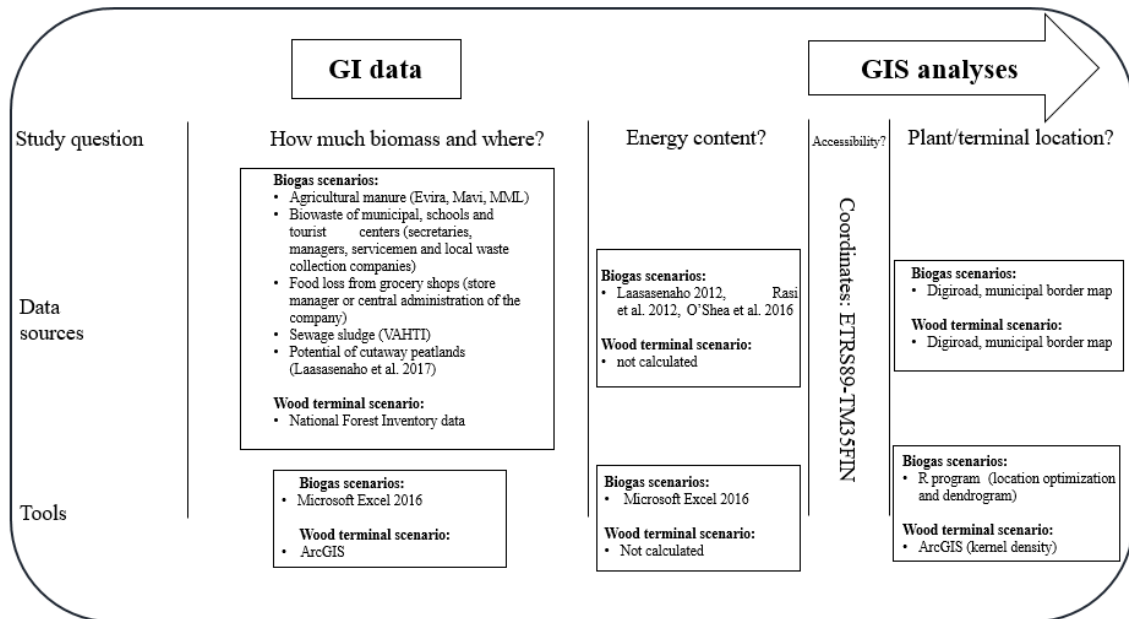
GI data

GIS analyses

Study question

How much biomass and where?

Energy content?

Accessibility?

Plant/terminal location?

Data sources

Biogas scenarios:
• Agricultural manure (Evira, Mavi, MML)
• Biowaste of municipal, schools and tourist centers (secretaries, managers, servicemen and local waste collection companies)
• Food loss from grocery shops (store manager or central administration of the company)
• Sewage sludge (VAHTI)
• Potential of cutaway peatlands (Laasasenaho et al. 2017)

Wood terminal scenario:
• National Forest Inventory data

Biogas scenarios:
• Laasasenaho 2012, Rasi et al. 2012, O'Shea et al. 2016

Wood terminal scenario:
• not calculated

Coordinates: ETRS89-TM35FIN

Biogas scenarios:
• Digiroad, municipal border map

Wood terminal scenario:
• Digiroad, municipal border map

Tools

Biogas scenarios:
• Microsoft Excel 2016

Wood terminal scenario:
• ArcGIS

Biogas scenarios:
• Microsoft Excel 2016

Wood terminal scenario:
• Not calculated

Biogas scenarios:
• R program (location optimization and dendrogram)

Wood terminal scenario:
• ArcGIS (kernel density)